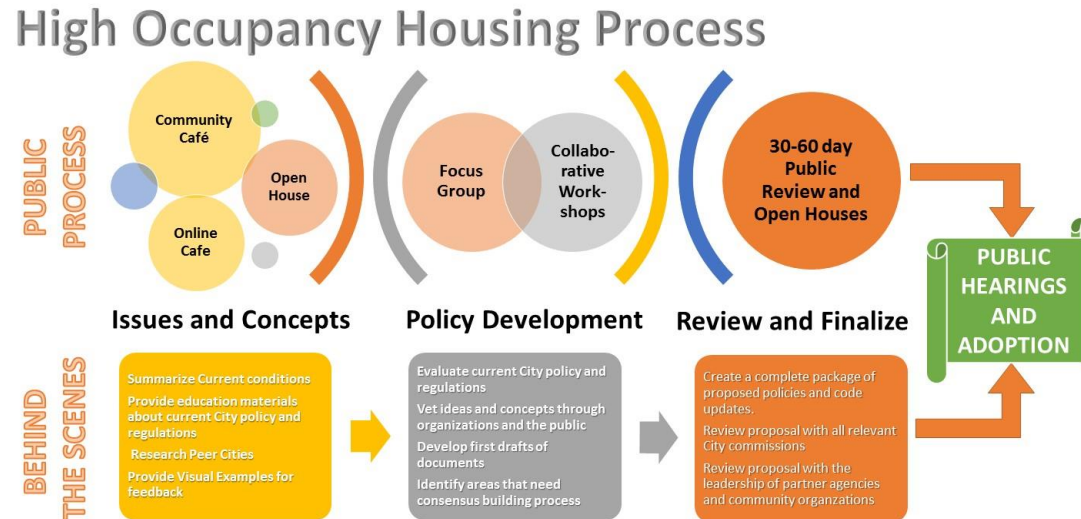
High Occupancy Housing Process

PUBLIC PROCESS

Community Café

Open House

Online Cafe

Focus Group

Collaborative Workshops

30-60 day Public Review and Open Houses

PUBLIC HEARINGS AND ADOPTION

Issues and Concepts

Policy Development

Review and Finalize

BEHIND THE SCENES

Summarize Current conditions

Provide education materials about current City policy and regulations

Research Peer Cities

Provide Visual Examples for feedback

Evaluate current City policy and regulations

Vet ideas and concepts through organizations and the public

Develop first drafts of documents

Identify areas that need consensus building process

Create a complete package of proposed policies and code updates.

Review proposal with all relevant City commissions

Review proposal with the leadership of partner agencies and community organzations